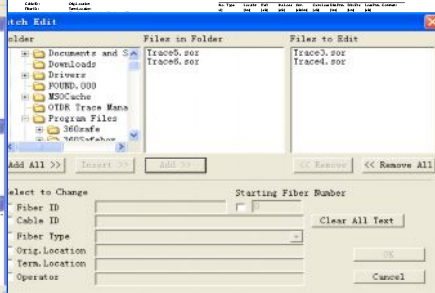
tch Edit

older
Documents and S
Downloads
Drivers
FOUND.000
MSOCache
OTDR Trace Mana
Program Files
360safe
360Safebox

Files in Folder
Trace5.sor
Trace6.sor

Files to Edit
Trace3.sor
Trace4.sor

Add All >>
Insert >>
Add >>
<< Remove
<< Remove All

elect to Change
Fiber ID
Cable ID
Fiber Type
Orig.Location
Term.Location
Operator

Starting Fiber Number
Clear All Text
OK
Cancel